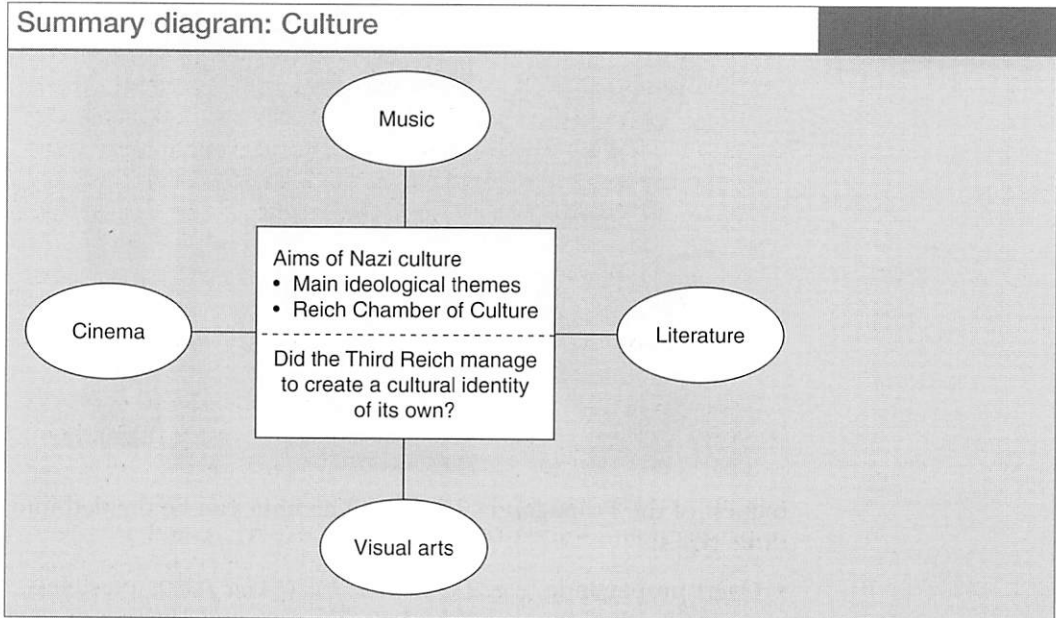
Summary diagram: Culture

Music

Aims of Nazi culture
• Main ideological themes
• Reich Chamber of Culture

Cinema

Literature

Did the Third Reich manage to create a cultural identity of its own?

Visual arts